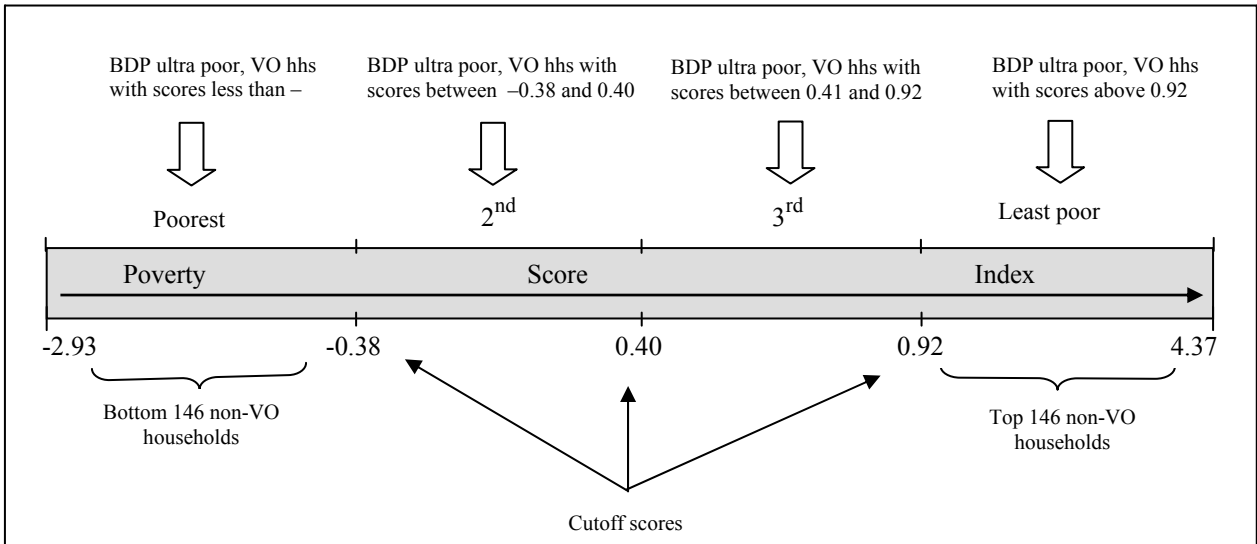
BDP ultra poor, VO hhs with scores less than –

BDP ultra poor, VO hhs with scores between –0.38 and 0.40

BDP ultra poor, VO hhs with scores between 0.41 and 0.92

BDP ultra poor, VO hhs with scores above 0.92

Poorest

$2^{nd}$

$3^{rd}$

Least poor

Poverty

Score

Index

-2.93

-0.38

0.40

0.92

4.37

Bottom 146 non-VO households

Top 146 non-VO households

Cutoff scores